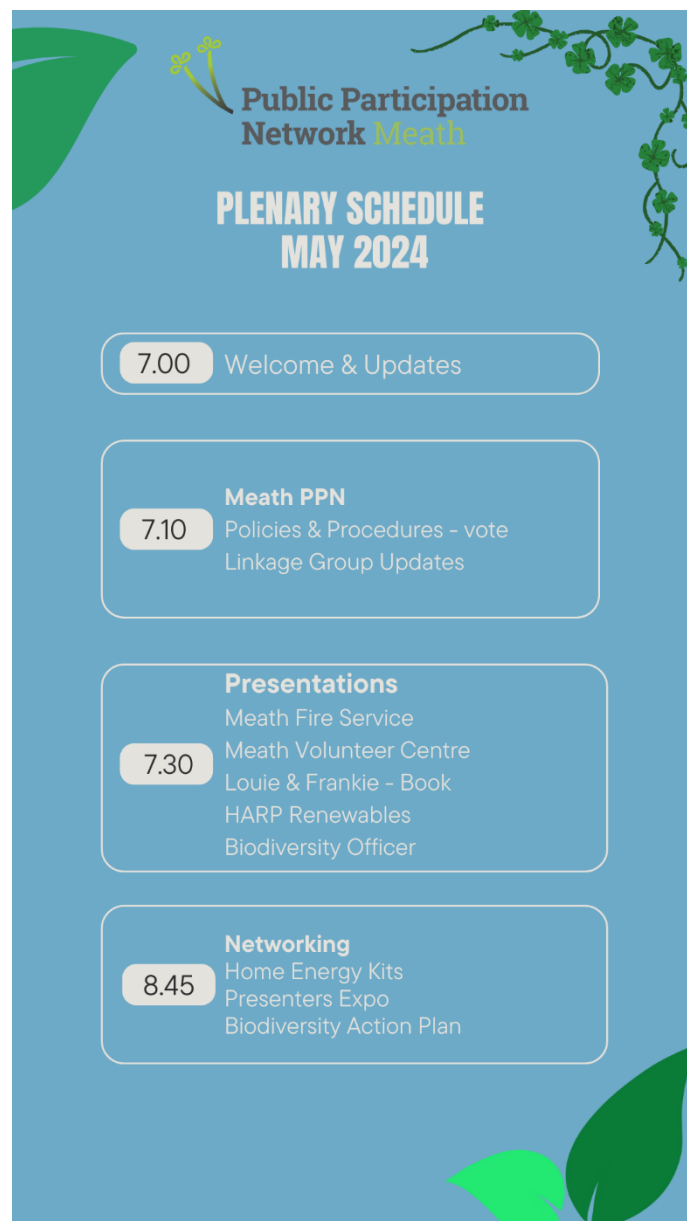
Public Participation Network Meath

PLENARY SCHEDULE
MAY 2024

7.00 Welcome & Updates

7.10
Meath PPN
Policies & Procedures - vote
Linkage Group Updates

7.30
Presentations
Meath Fire Service
Meath Volunteer Centre
Louie & Frankie - Book
HARP Renewables
Biodiversity Officer

8.45
Networking
Home Energy Kits
Presenters Expo
Biodiversity Action Plan